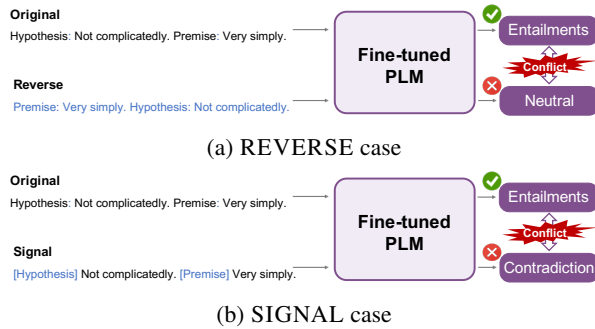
Original
Hypothesis: Not complicatedly. Premise: Very simply.

Reverse
Premise: Very simply. Hypothesis: Not complicatedly.

Fine-tuned PLM

Entailments

Conflict

Neutral

(a) REVERSE case

Original
Hypothesis: Not complicatedly. Premise: Very simply.

Signal
[Hypothesis] Not complicatedly. [Premise] Very simply.

Fine-tuned PLM

Entailments

Conflict

Contradiction

(b) SIGNAL case